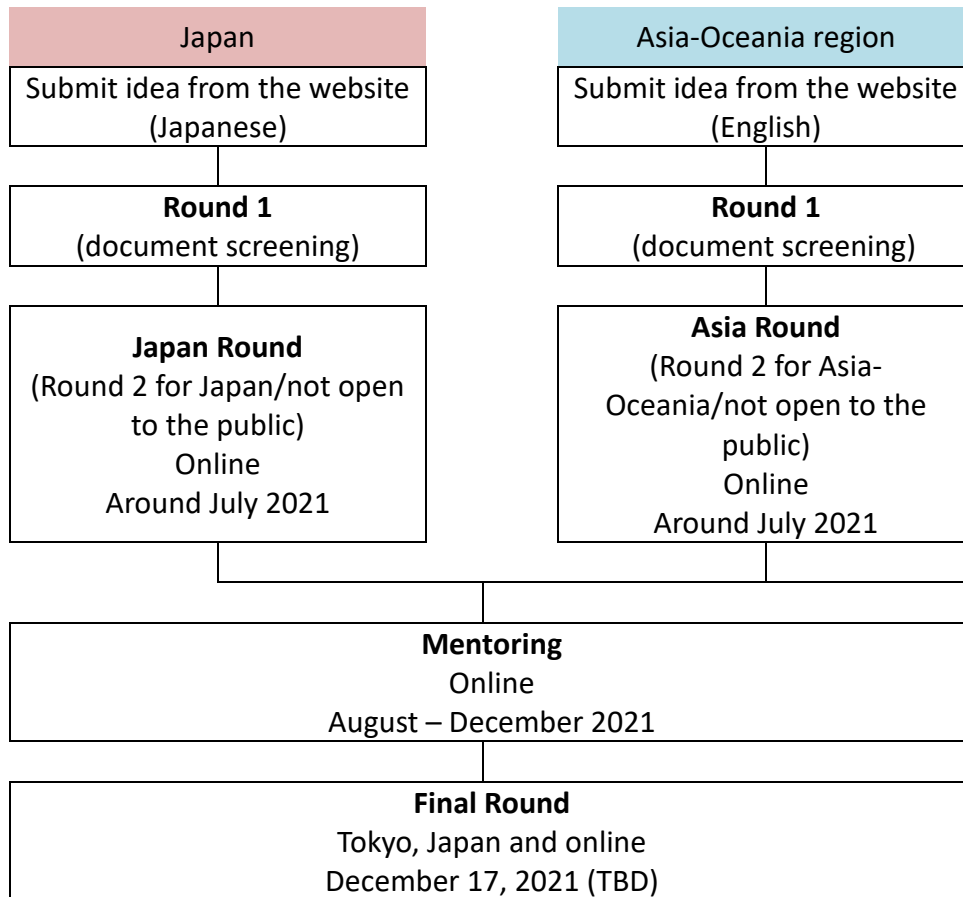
Japan

Submit idea from the website (Japanese)

Round 1
(document screening)

Japan Round
(Round 2 for Japan/not open to the public)
Online
Around July 2021

Asia-Oceania region

Submit idea from the website (English)

Round 1
(document screening)

Asia Round
(Round 2 for Asia-Oceania/not open to the public)
Online
Around July 2021

Mentoring
Online
August – December 2021

Final Round
Tokyo, Japan and online
December 17, 2021 (TBD)